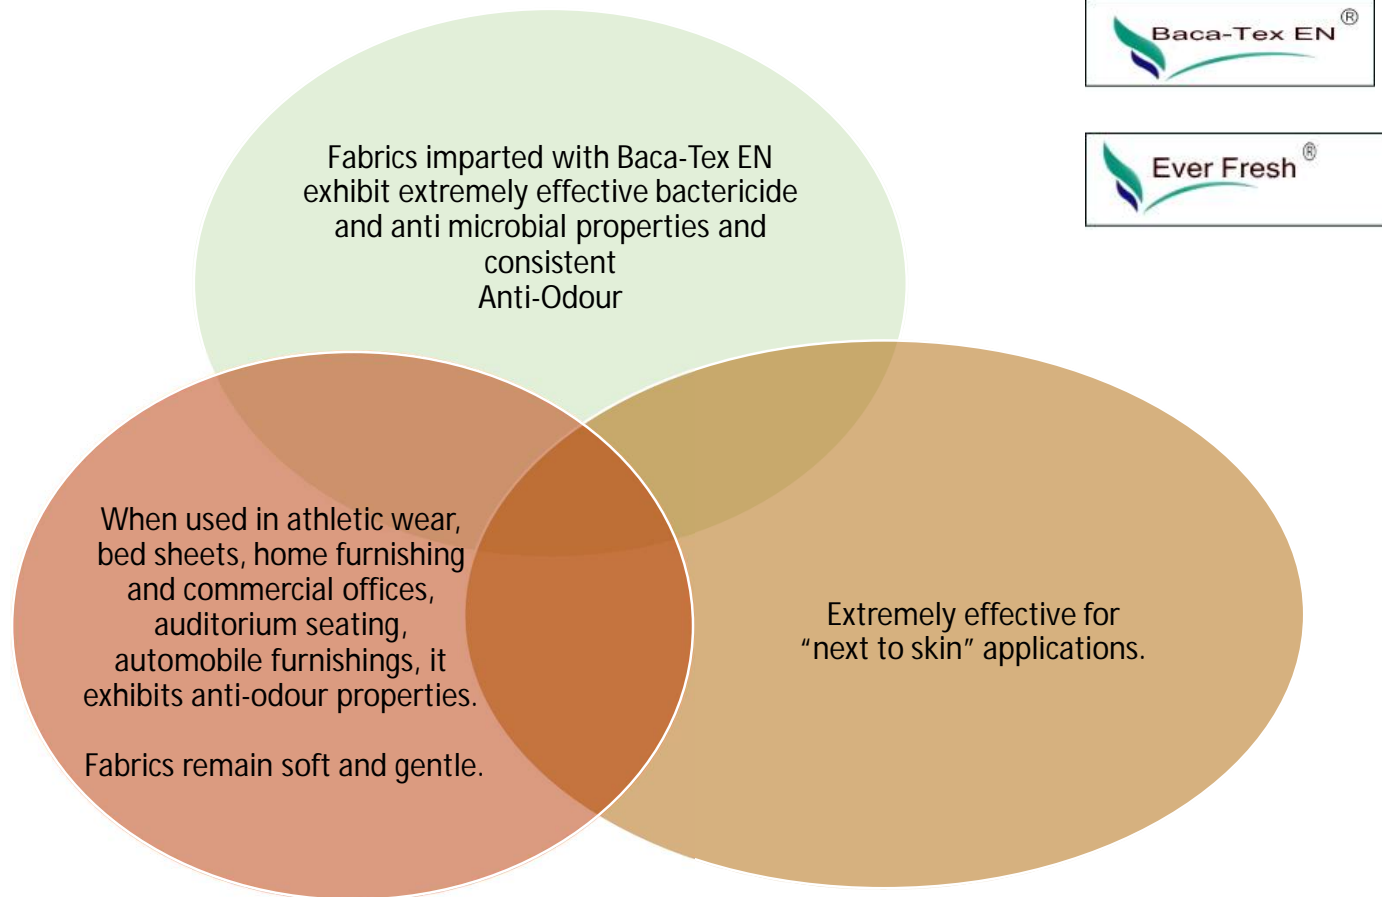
Baca-Tex EN®

Ever Fresh®

Fabrics imparted with Baca-Tex EN exhibit extremely effective bactericide and anti microbial properties and consistent Anti-Odour

When used in athletic wear, bed sheets, home furnishing and commercial offices, auditorium seating, automobile furnishings, it exhibits anti-odour properties.

Fabrics remain soft and gentle.

Extremely effective for “next to skin” applications.